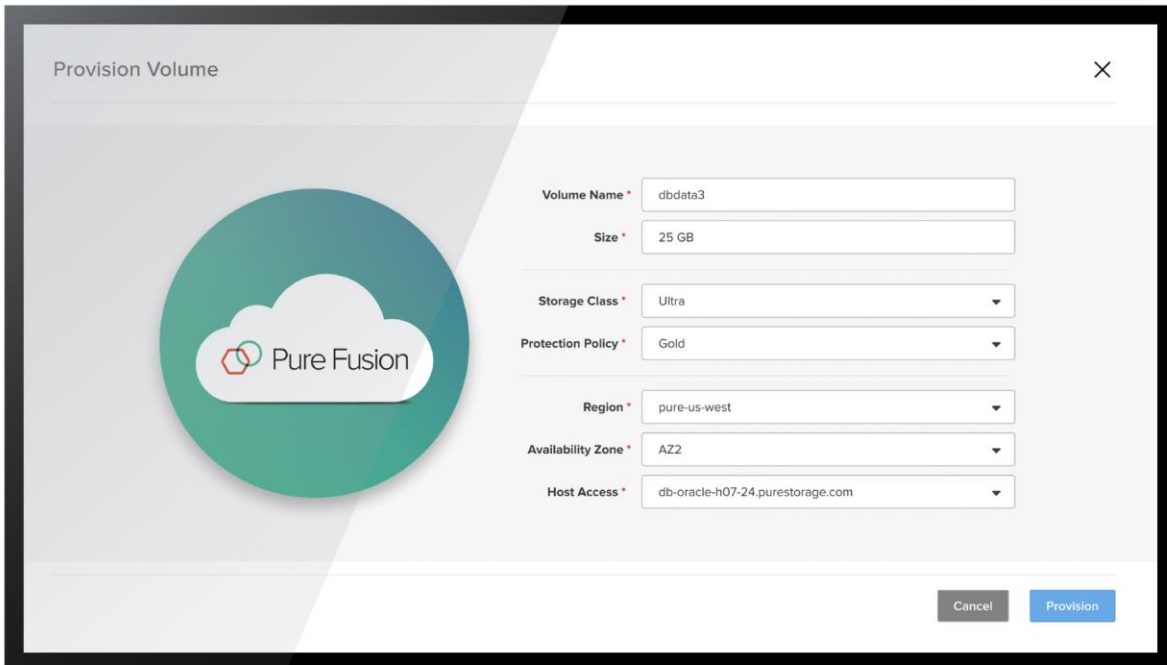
Provision Volume

×

Pure Fusion

Volume Name * dbdata3

Size * 25 GB

Storage Class * Ultra

Protection Policy * Gold

Region * pure-us-west

Availability Zone * AZ2

Host Access * db-oracle-h07-24.purestorage.com

Cancel

Provision